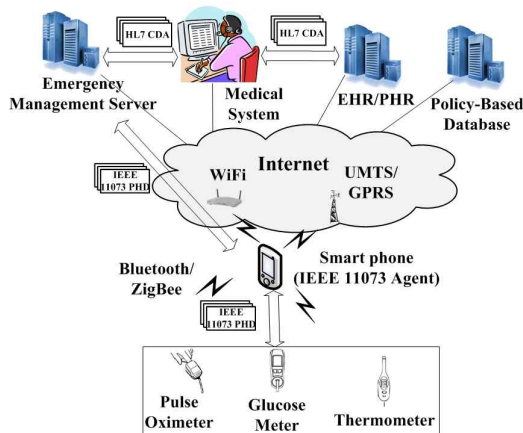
HL7 CDA

HL7 CDA

Emergency Management Server

Medical System

EHR/PHR

Policy-Based Database

IEEE 11073 PHD

Internet

WiFi

UMTS/ GPRS

Bluetooth/ ZigBee

Smart phone (IEEE 11073 Agent)

IEEE 11073 PHD

Pulse Oximeter

Glucose Meter

Thermometer